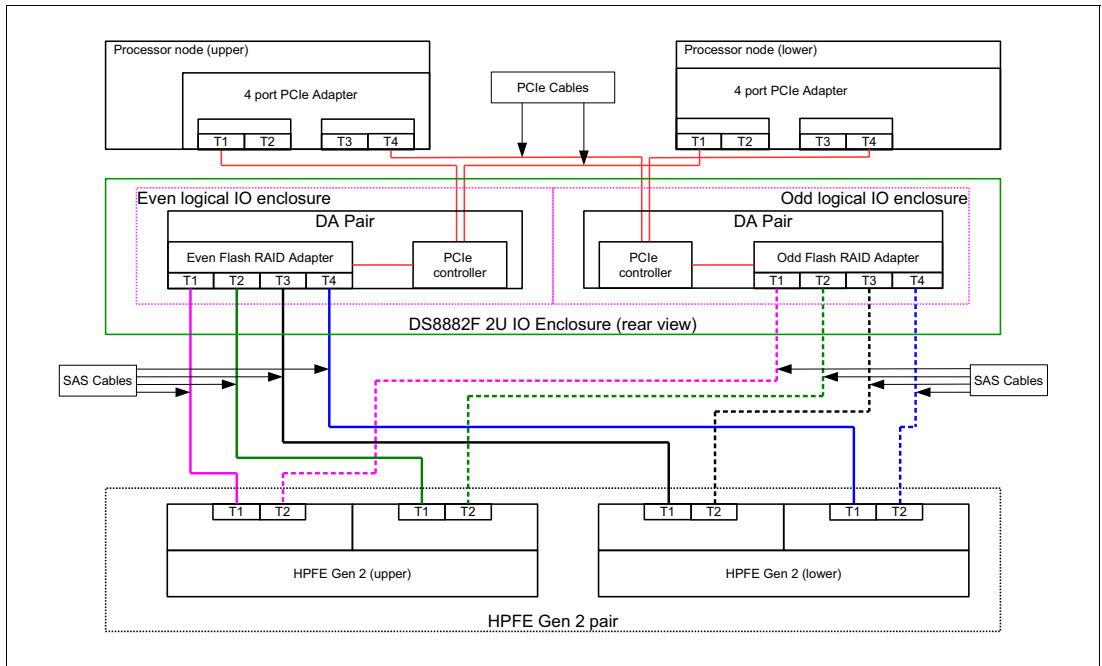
Processor node (upper)

4 port PCIe Adapter

T1 T2 T3 T4

PCIe Cables

Processor node (lower)

4 port PCIe Adapter

T1 T2 T3 T4

Even logical IO enclosure

Odd logical IO enclosure

DA Pair

Even Flash RAID Adapter

PCIe controller

T1 T2 T3 T4

DA Pair

PCIe controller

Odd Flash RAID Adapter

T1 T2 T3 T4

DS8882F 2U IO Enclosure (rear view)

SAS Cables

SAS Cables

T1 T2 T1 T2

HPFE Gen 2 (upper)

T1 T2 T1 T2

HPFE Gen 2 (lower)

HPFE Gen 2 pair